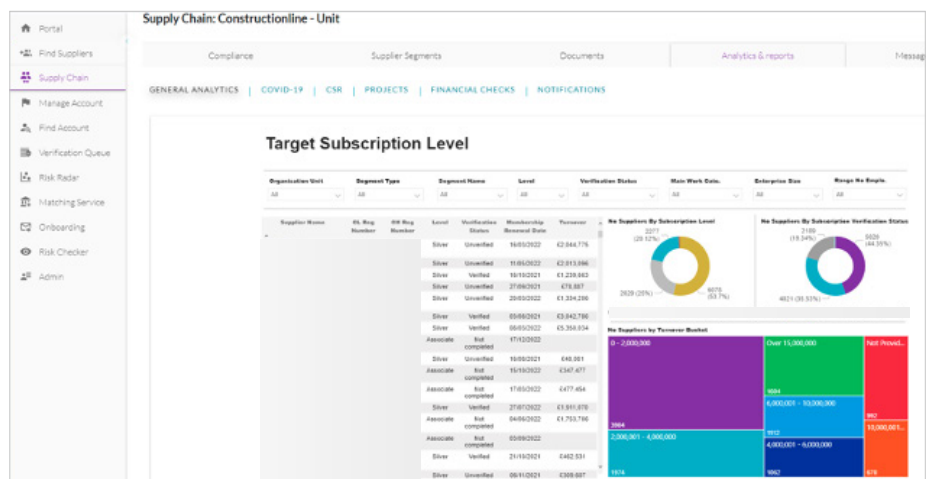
Portal
Find Suppliers
Supply Chain
Manage Account
Find Account
Verification Queue
Risk Radar
Matching Service
Onboarding
Risk Checker
Admin

Supply Chain: Constructionline - Unit

Compliance | Supplier Segments | Documents | Analytics & reports | Messag

GENERAL ANALYTICS | COVID-19 | CSR | PROJECTS | FINANCIAL CHECKS | NOTIFICATIONS

Target Subscription Level

| Organisation Unit | Segment Type | Segment Name | Level | Verification Status | Main Work Date. | Enterprise Size | Range No Emplo. |
|---|---|---|---|---|---|---|---|
| All | All | All | All | All | All | All | All |

| Supplier Name | CL Reg Number | CH Reg Number | Level | Verification Status | Membership Renewal Date | Turnover |
|---|---|---|---|---|---|---|
| | | | Silver | Unverified | 16/05/2022 | £2,644,776 |
| | | | Silver | Unverified | 11/05/2022 | £2,013,096 |
| | | | Silver | Verified | 10/10/2021 | £1,239,663 |
| | | | Silver | Unverified | 27/06/2021 | £78,687 |
| | | | Silver | Unverified | 20/03/2022 | £1,334,266 |
| | | | Silver | Verified | 03/06/2021 | £3,042,786 |
| | | | Silver | Verified | 08/05/2022 | £5,358,034 |
| | | | Associate | Not completed | 17/12/2022 | |
| | | | Silver | Unverified | 16/08/2021 | £48,061 |
| | | | Associate | Not completed | 15/10/2022 | £347,477 |
| | | | Associate | Not completed | 17/03/2022 | £477,454 |
| | | | Silver | Verified | 27/07/2022 | £1,911,978 |
| | | | Associate | Not completed | 04/06/2022 | £1,753,796 |
| | | | Associate | Not completed | 03/09/2022 | |
| | | | Silver | Verified | 21/10/2021 | £462,531 |
| | | | Silver | Unverified | 08/11/2021 | £309,607 |

No Suppliers By Subscription Level
2271 (20.12%)
6676 (53.7%)
2629 (25%)

No Suppliers By Subscription Verification Status
2189 (19.34%)
5026 (44.35%)
4021 (36.53%)

No Suppliers by Turnover Bucket
0 - 2,000,000
3984
Over 15,000,000
3684
Not Provid...
982
6,000,001 - 10,000,000
1512
10,000,001...
2,000,001 - 4,000,000
1974
4,000,001 - 6,000,000
1062
678